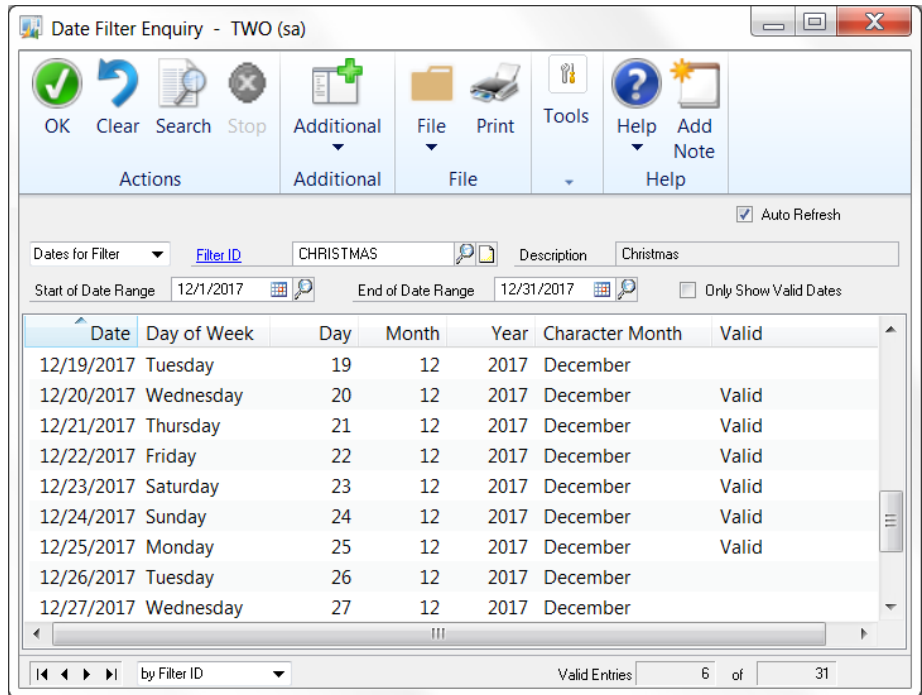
Date Filter Enquiry - TWO (sa)

OK Clear Search Stop
Actions

Additional
Additional

File Print
File

Tools

Help Add Note
Help

Auto Refresh

Dates for Filter Filter ID CHRISTMAS Description Christmas

Start of Date Range 12/1/2017 End of Date Range 12/31/2017 Only Show Valid Dates

| Date | Day of Week | Day | Month | Year | Character Month | Valid |
|---|---|---|---|---|---|---|
| 12/19/2017 | Tuesday | 19 | 12 | 2017 | December | |
| 12/20/2017 | Wednesday | 20 | 12 | 2017 | December | Valid |
| 12/21/2017 | Thursday | 21 | 12 | 2017 | December | Valid |
| 12/22/2017 | Friday | 22 | 12 | 2017 | December | Valid |
| 12/23/2017 | Saturday | 23 | 12 | 2017 | December | Valid |
| 12/24/2017 | Sunday | 24 | 12 | 2017 | December | Valid |
| 12/25/2017 | Monday | 25 | 12 | 2017 | December | Valid |
| 12/26/2017 | Tuesday | 26 | 12 | 2017 | December | |
| 12/27/2017 | Wednesday | 27 | 12 | 2017 | December | |

by Filter ID Valid Entries 6 of 31